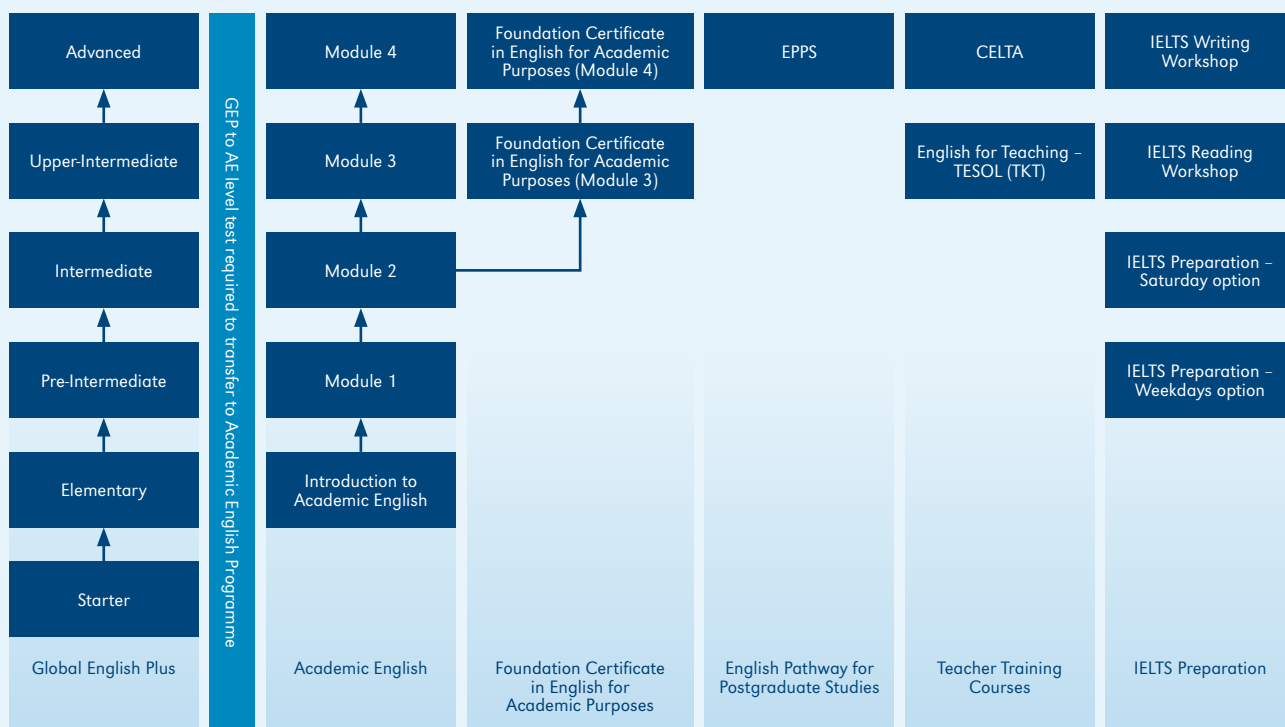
Advanced

Upper-Intermediate

Intermediate

Pre-Intermediate

Elementary

Starter

Global English Plus

GEP to AE level test required to transfer to Academic English Programme

Module 4

Module 3

Module 2

Module 1

Introduction to Academic English

Academic English

Foundation Certificate in English for Academic Purposes (Module 4)

Foundation Certificate in English for Academic Purposes (Module 3)

Foundation Certificate in English for Academic Purposes

EPPS

English Pathway for Postgraduate Studies

CELTA

English for Teaching – TESOL (TKT)

Teacher Training Courses

IELTS Writing Workshop

IELTS Reading Workshop

IELTS Preparation – Saturday option

IELTS Preparation – Weekdays option

IELTS Preparation